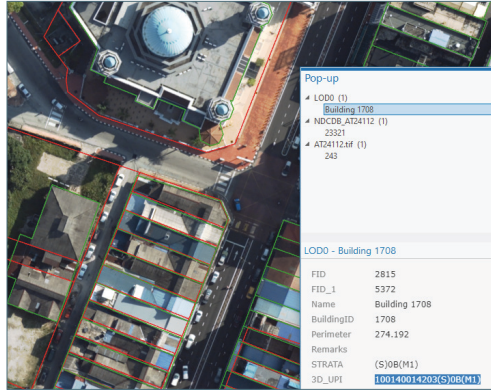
Pop-up

LOD0 (1)
Building 1708
NDCDB_AT24112 (1)
23321
AT24112.tif (1)
243

LOD0 - Building 1708

| | |
|---|---|
| FID | 2815 |
| FID_1 | 5372 |
| Name | Building 1708 |
| BuildingID | 1708 |
| Perimeter | 274.192 |
| Remarks | |
| STRATA | (S)0B(M1) |
| 3D_UPI | 100140014203(S)0B(M1) |